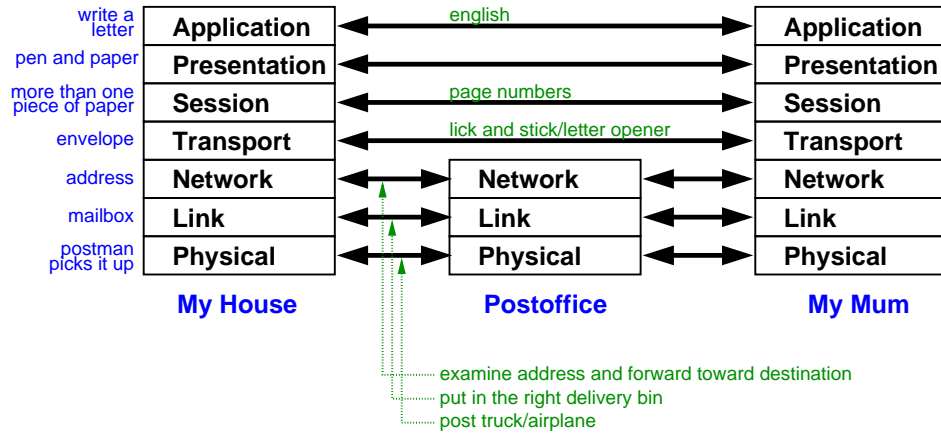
write a letter
Application
english
Application

pen and paper
Presentation
Presentation

more than one piece of paper
Session
page numbers
Session

envelope
Transport
lick and stick/letter opener
Transport

address
Network
Network
Network

mailbox
Link
Link
Link

postman picks it up
Physical
Physical
Physical

My House
Postoffice
My Mum

examine address and forward toward destination
put in the right delivery bin
post truck/airplane